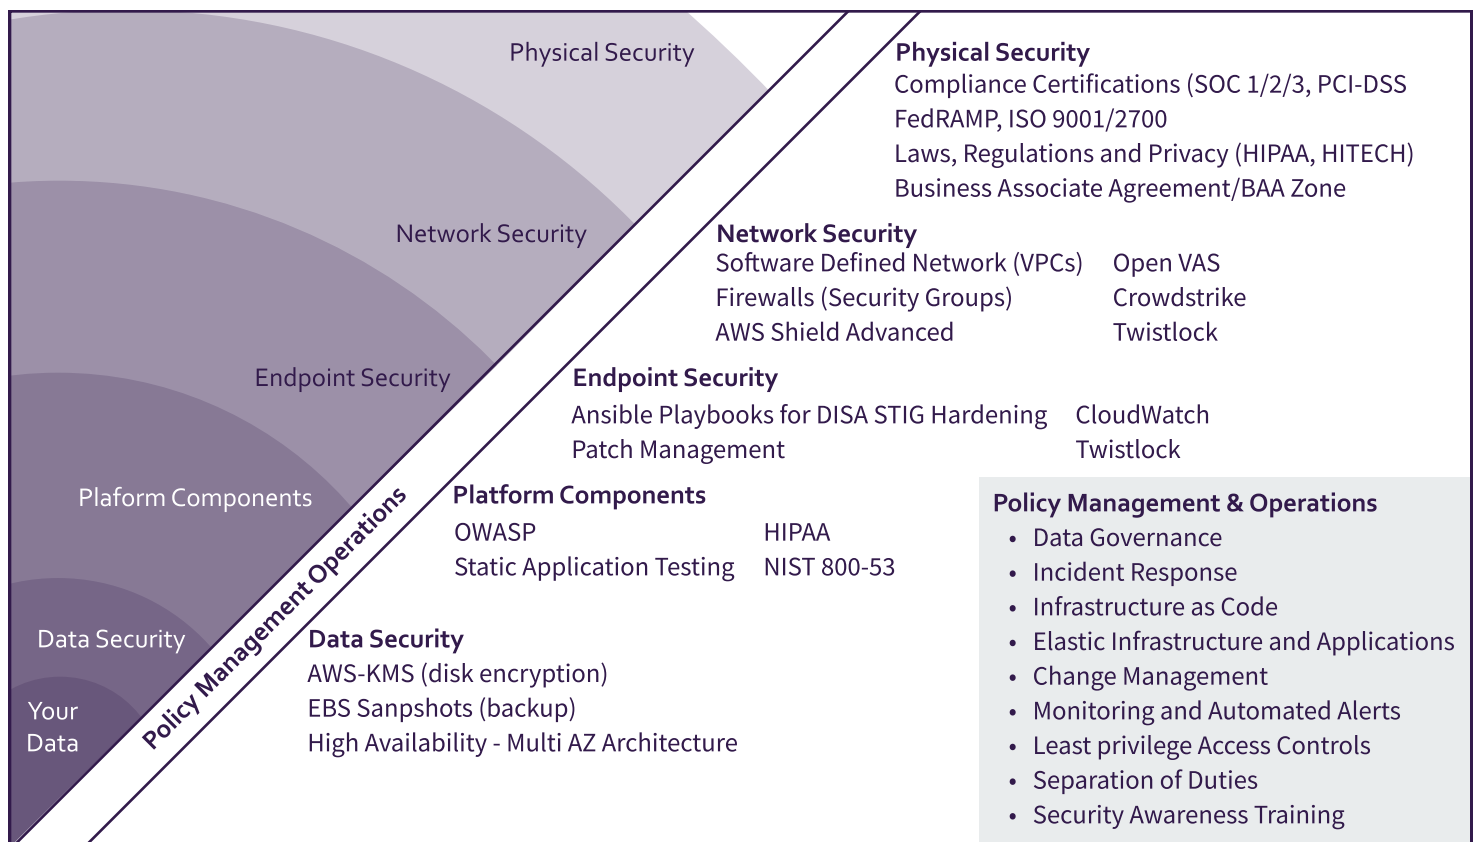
Physical Security

Network Security

Endpoint Security

Plaform Components

Data Security

Your Data

Policy Management Operations

**Physical Security**
Compliance Certifications (SOC 1/2/3, PCI-DSS
FedRAMP, ISO 9001/2700
Laws, Regulations and Privacy (HIPAA, HITECH)
Business Associate Agreement/BAA Zone

**Network Security**
Software Defined Network (VPCs)
Firewalls (Security Groups)
AWS Shield Advanced

Open VAS
Crowdstrike
Twistlock

**Endpoint Security**
Ansible Playbooks for DISA STIG Hardening
Patch Management

CloudWatch
Twistlock

**Platform Components**
OWASP
Static Application Testing

HIPAA
NIST 800-53

**Data Security**
AWS-KMS (disk encryption)
EBS Sanpshots (backup)
High Availability - Multi AZ Architecture

**Policy Management & Operations**
- Data Governance
- Incident Response
- Infrastructure as Code
- Elastic Infrastructure and Applications
- Change Management
- Monitoring and Automated Alerts
- Least privilege Access Controls
- Separation of Duties
- Security Awareness Training